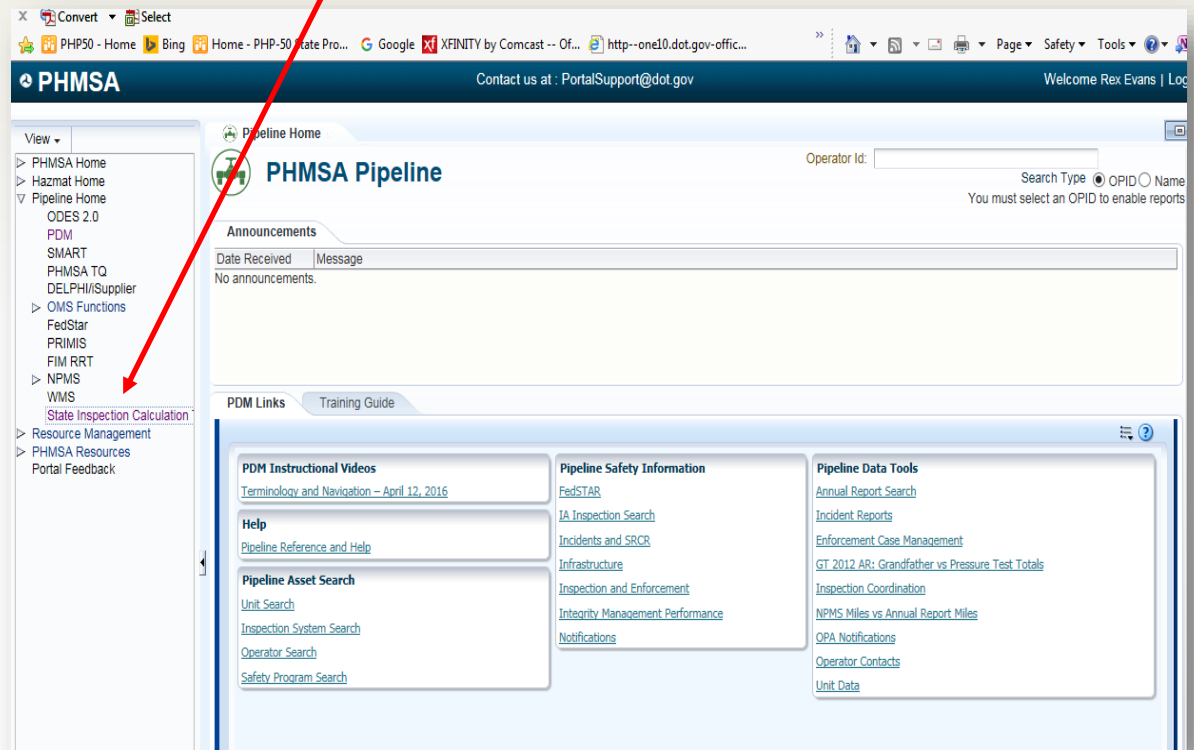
X Convert ▾ Select

PHP50 - Home Bing Home - PHP-50 State Pro... Google XFINITY by Comcast -- Of... http--one10.dot.gov-offic... » Page ▾ Safety ▾ Tools ▾

PHMSA

Contact us at : PortalSupport@dot.gov

Welcome Rex Evans | Log

View ▾

PHMSA Home
Hazmat Home
Pipeline Home
ODES 2.0
PDM
SMART
PHMSA TQ
DELPHI/iSupplier
OMS Functions
FedStar
PRIMIS
FIM RRT
NPMS
WMS
State Inspection Calculation T
Resource Management
PHMSA Resources
Portal Feedback

Pipeline Home

PHMSA Pipeline

Operator Id:

Search Type OPID Name

You must select an OPID to enable reports

Announcements

| Date Received | Message |
|---|---|
| No announcements. | |

PDM Links

Training Guide

PDM Instructional Videos

Terminology and Navigation – April 12, 2016

Help

Pipeline Reference and Help

Pipeline Asset Search

Unit Search

Inspection System Search

Operator Search

Safety Program Search

Pipeline Safety Information

FedSTAR

IA Inspection Search

Incidents and SRCR

Infrastructure

Inspection and Enforcement

Integrity Management Performance

Notifications

Pipeline Data Tools

Annual Report Search

Incident Reports

Enforcement Case Management

GT 2012 AR: Grandfather vs Pressure Test Totals

Inspection Coordination

NPMS Miles vs Annual Report Miles

OPA Notifications

Operator Contacts

Unit Data